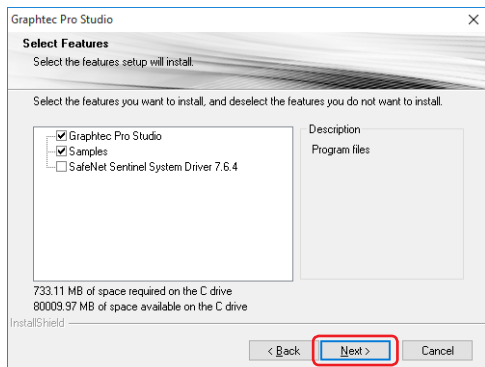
Graphtec Pro Studio

Select Features

Select the features setup will install.

Select the features you want to install, and deselect the features you do not want to install.

Graphtec Pro Studio
Samples
SafeNet Sentinel System Driver 7.6.4

Description

Program files

733.11 MB of space required on the C drive
80009.97 MB of space available on the C drive

InstallShield

< Back

Next >

Cancel